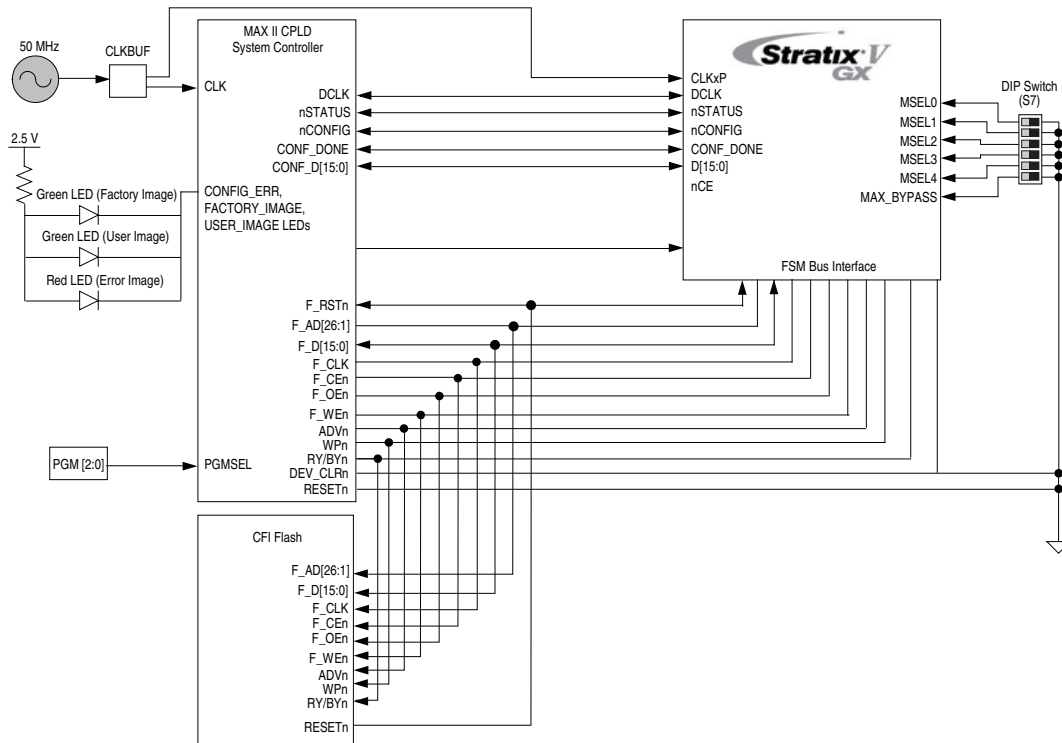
50 MHz

CLKBUF

MAX II CPLD
System Controller

CLK

DCLK
nSTATUS
nCONFIG
CONF_DONE
CONF_D[15:0]

2.5 V

Green LED (Factory Image)
Green LED (User Image)
Red LED (Error Image)

CONFIG_ERR,
FACTORY_IMAGE,
USER_IMAGE LEDs

Stratix V GX

CLKxP
DCLK
nSTATUS
nCONFIG
CONF_DONE
D[15:0]
nCE

MSEL0
MSEL1
MSEL2
MSEL3
MSEL4
MAX_BYPASS

DIP Switch
(S7)

FSM Bus Interface

F_RSTn
F_AD[26:1]
F_D[15:0]
F_CLK
F_CEn
F_OEn
F_WEn
ADVn
WPn
RY/BYn
DEV_CLRn
RESETn

PGM [2:0]

PGMSEL

CFI Flash

F_AD[26:1]
F_D[15:0]
F_CLK
F_CEn
F_OEn
F_WEn
ADVn
WPn
RY/BYn
RESETn